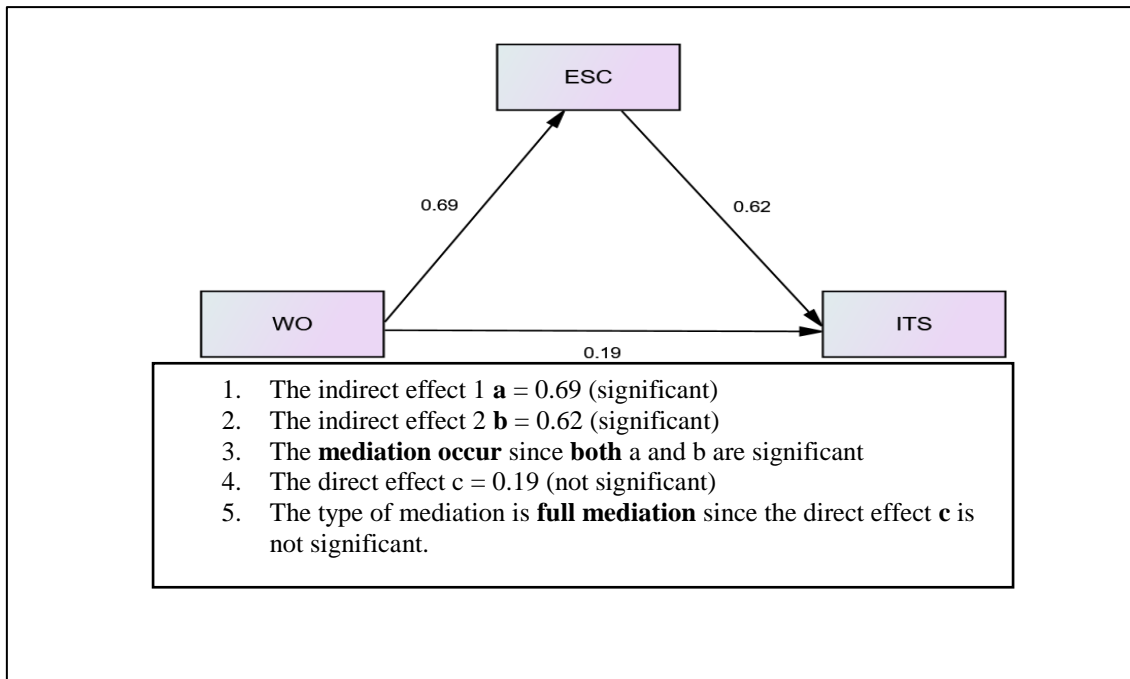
ESC

0.69

0.62

WO

ITS

0.19

1. The indirect effect 1 **a** = 0.69 (significant)
2. The indirect effect 2 **b** = 0.62 (significant)
3. The **mediation occur** since **both** a and b are significant
4. The direct effect c = 0.19 (not significant)
5. The type of mediation is **full mediation** since the direct effect **c** is not significant.